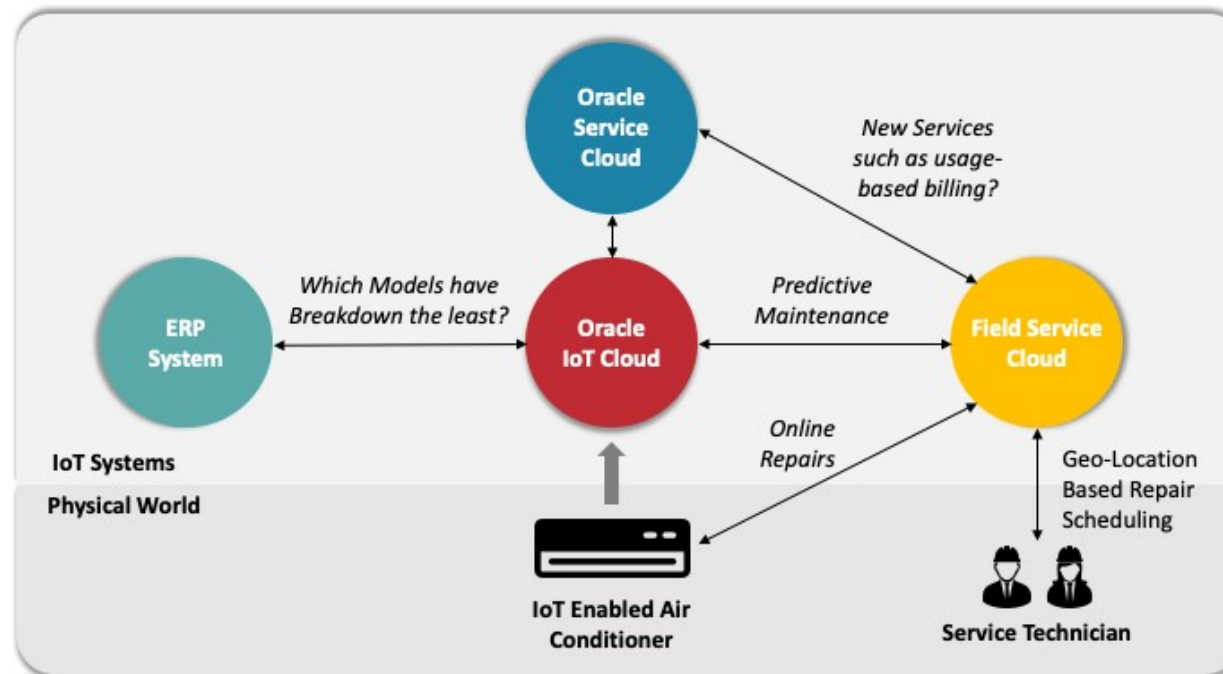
Oracle Service Cloud

New Services such as usage-based billing?

ERP System

Which Models have Breakdown the least?

Oracle IoT Cloud

Predictive Maintenance

Field Service Cloud

Online Repairs

IoT Systems

Physical World

Geo-Location Based Repair Scheduling

IoT Enabled Air Conditioner

Service Technician